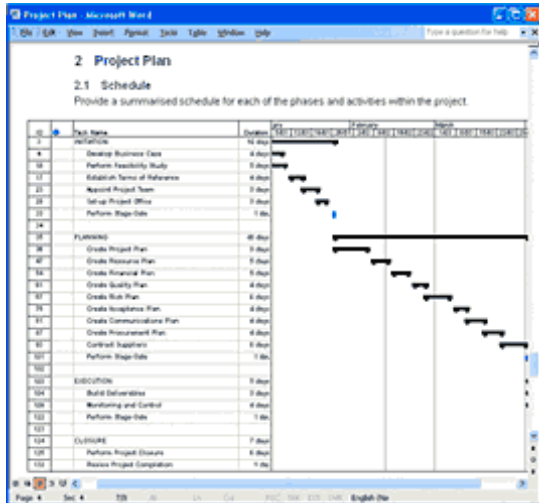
Project Plan - Microsoft Word

File Edit View Insert Format Tools Table Window Help

Type a question for help

2 Project Plan

2.1 Schedule

Provide a summarised schedule for each of the phases and activities within the project.

| ID | | Task Name | Duration |
|---|---|---|---|
| 3 | | INITIATION | 16 days |
| 4 | | Develop Business Case | 4 days |
| 10 | | Perform Feasibility Study | 3 days |
| 16 | | Establish Terms of Reference | 4 days |
| 21 | | Appoint Project Team | 3 days |
| 27 | | Set-up Project Office | 3 days |
| 33 | | Perform Stage-Gate | 1 day |
| 34 | | | |
| 35 | | PLANNING | 46 days |
| 36 | | Create Project Plan | 5 days |
| 47 | | Create Resource Plan | 5 days |
| 54 | | Create Financial Plan | 5 days |
| 61 | | Create Quality Plan | 4 days |
| 67 | | Create Risk Plan | 6 days |
| 74 | | Create Acceptance Plan | 4 days |
| 81 | | Create Communications Plan | 4 days |
| 87 | | Create Procurement Plan | 4 days |
| 93 | | Contract Suppliers | 6 days |
| 101 | | Perform Stage-Gate | 1 day |
| 102 | | | |
| 103 | | EXECUTION | 5 days |
| 104 | | Build Deliverables | 3 days |
| 109 | | Monitoring and Control | 4 days |
| 122 | | Perform Stage-Gate | 1 day |
| 123 | | | |
| 124 | | CLOSURE | 7 days |
| 125 | | Perform Project Closure | 6 days |
| 132 | | Review Project Completion | 1 day |

January February March

Page 4 Sec 4 7/8 At Ln Col REC TRK EXT OVR English (Ne